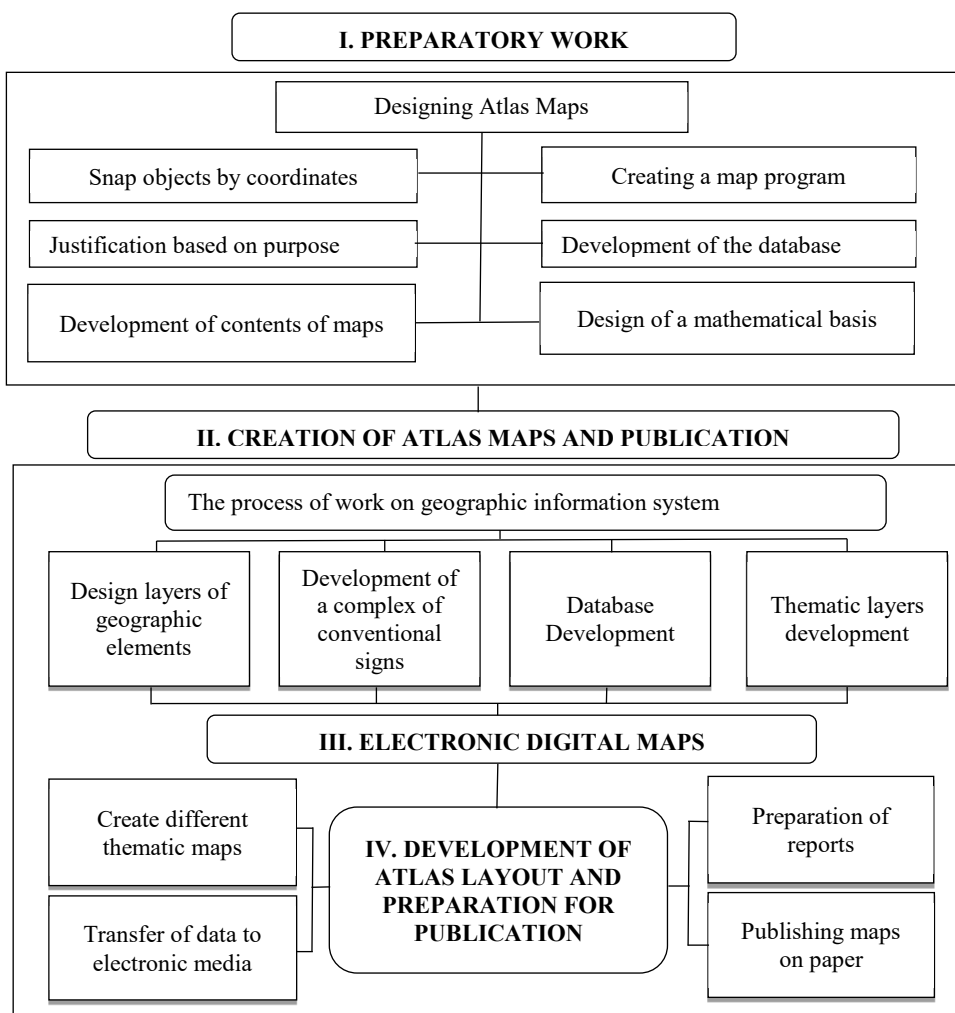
I. PREPARATORY WORK

Designing Atlas Maps

Snap objects by coordinates

Creating a map program

Justification based on purpose

Development of the database

Development of contents of maps

Design of a mathematical basis

II. CREATION OF ATLAS MAPS AND PUBLICATION

The process of work on geographic information system

Design layers of geographic elements

Development of a complex of conventional signs

Database Development

Thematic layers development

III. ELECTRONIC DIGITAL MAPS

Create different thematic maps

Transfer of data to electronic media

IV. DEVELOPMENT OF ATLAS LAYOUT AND PREPARATION FOR PUBLICATION

Preparation of reports

Publishing maps on paper